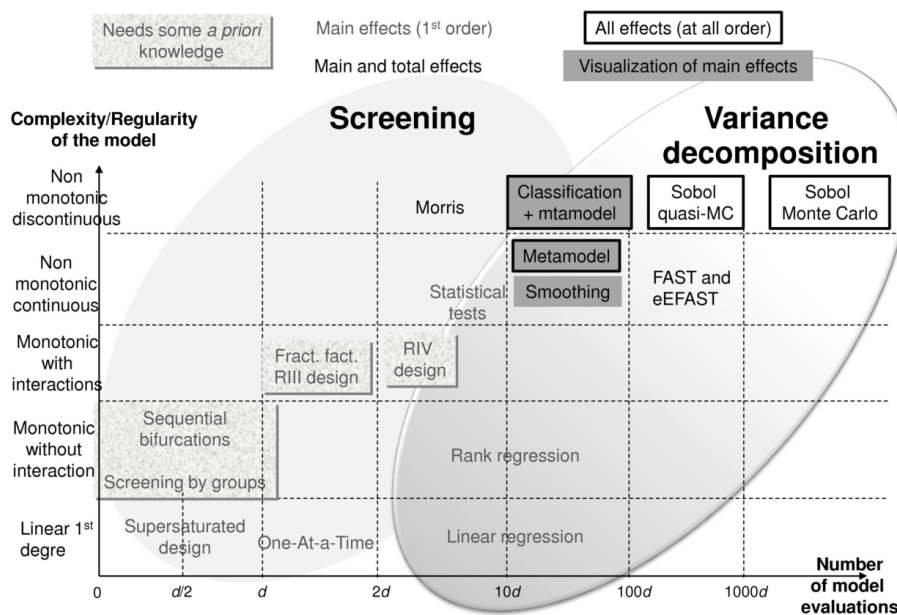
Needs some *a priori* knowledge

Main effects (1$^{st}$ order)

Main and total effects

All effects (at all order)

Visualization of main effects

Complexity/Regularity of the model

Screening

Variance decomposition

Non monotonic discontinuous

Morris

Classification + mtamodel

Sobol quasi-MC

Sobol Monte Carlo

Non monotonic continuous

Metamodel

Smoothing

Statistical tests

FAST and eEFAST

Monotonic with interactions

Fract. fact. RIII design

RIV design

Monotonic without interaction

Sequential bifurcations

Screening by groups

Rank regression

Linear 1$^{st}$ degree

Supersaturated design

One-At-a-Time

Linear regression

0

$d/2$

$d$

$2d$

$10d$

$100d$

$1000d$

Number of model evaluations